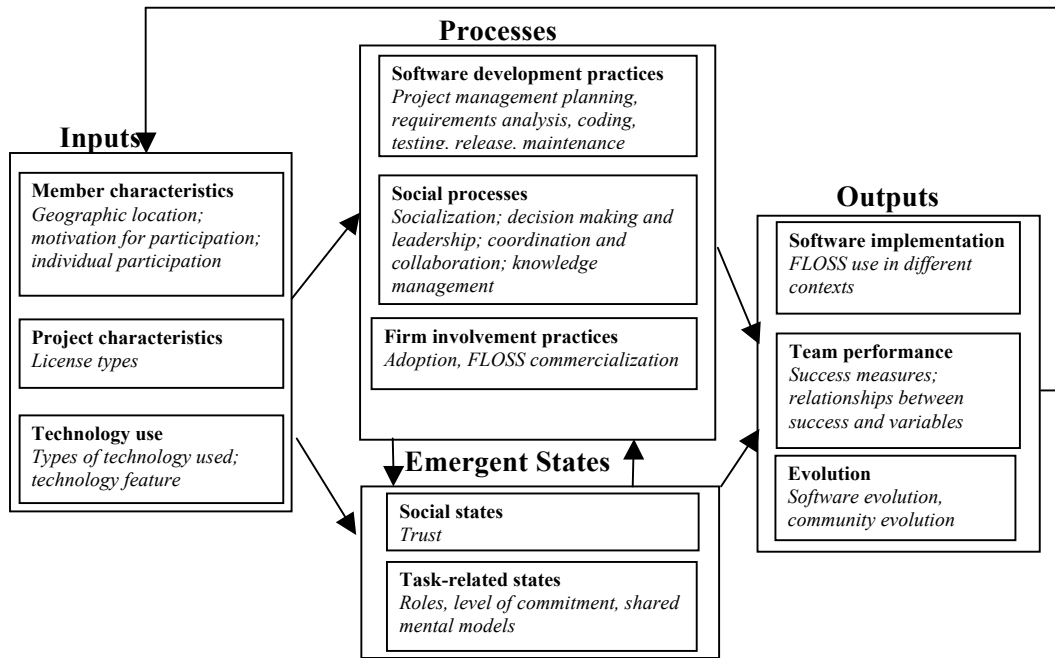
Inputs

Member characteristics
Geographic location; motivation for participation; individual participation

Project characteristics
License types

Technology use
Types of technology used; technology feature

Processes

Software development practices
Project management planning, requirements analysis, coding, testing, release, maintenance

Social processes
Socialization; decision making and leadership; coordination and collaboration; knowledge management

Firm involvement practices
Adoption, FLOSS commercialization

Emergent States

Social states
Trust

Task-related states
Roles, level of commitment, shared mental models

Outputs

Software implementation
FLOSS use in different contexts

Team performance
Success measures; relationships between success and variables

Evolution
Software evolution, community evolution